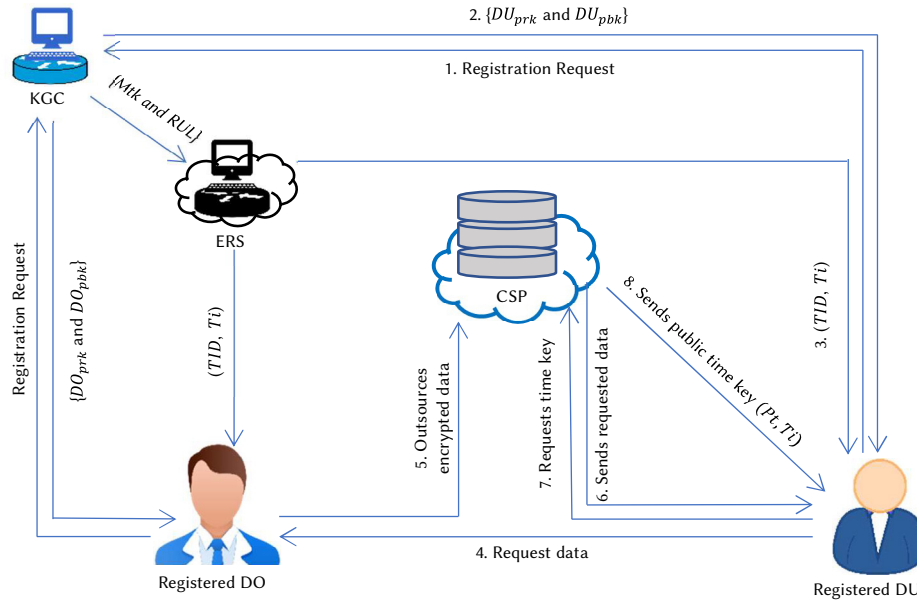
2. $\{DU_{prk}$ and $DU_{pbk}\}$

1. Registration Request

KGC

$\{Mtk$ and $RUL\}$

ERS

CSP

Registration Request

$\{DO_{prk}$ and $DO_{pbk}\}$

$(TID, Ti)$

5. Outsources encrypted data

7. Requests time key

6. Sends requested data

8. Sends public time key $(Pt, Ti)$

3. $(TID, Ti)$

4. Request data

Registered DO

Registered DU